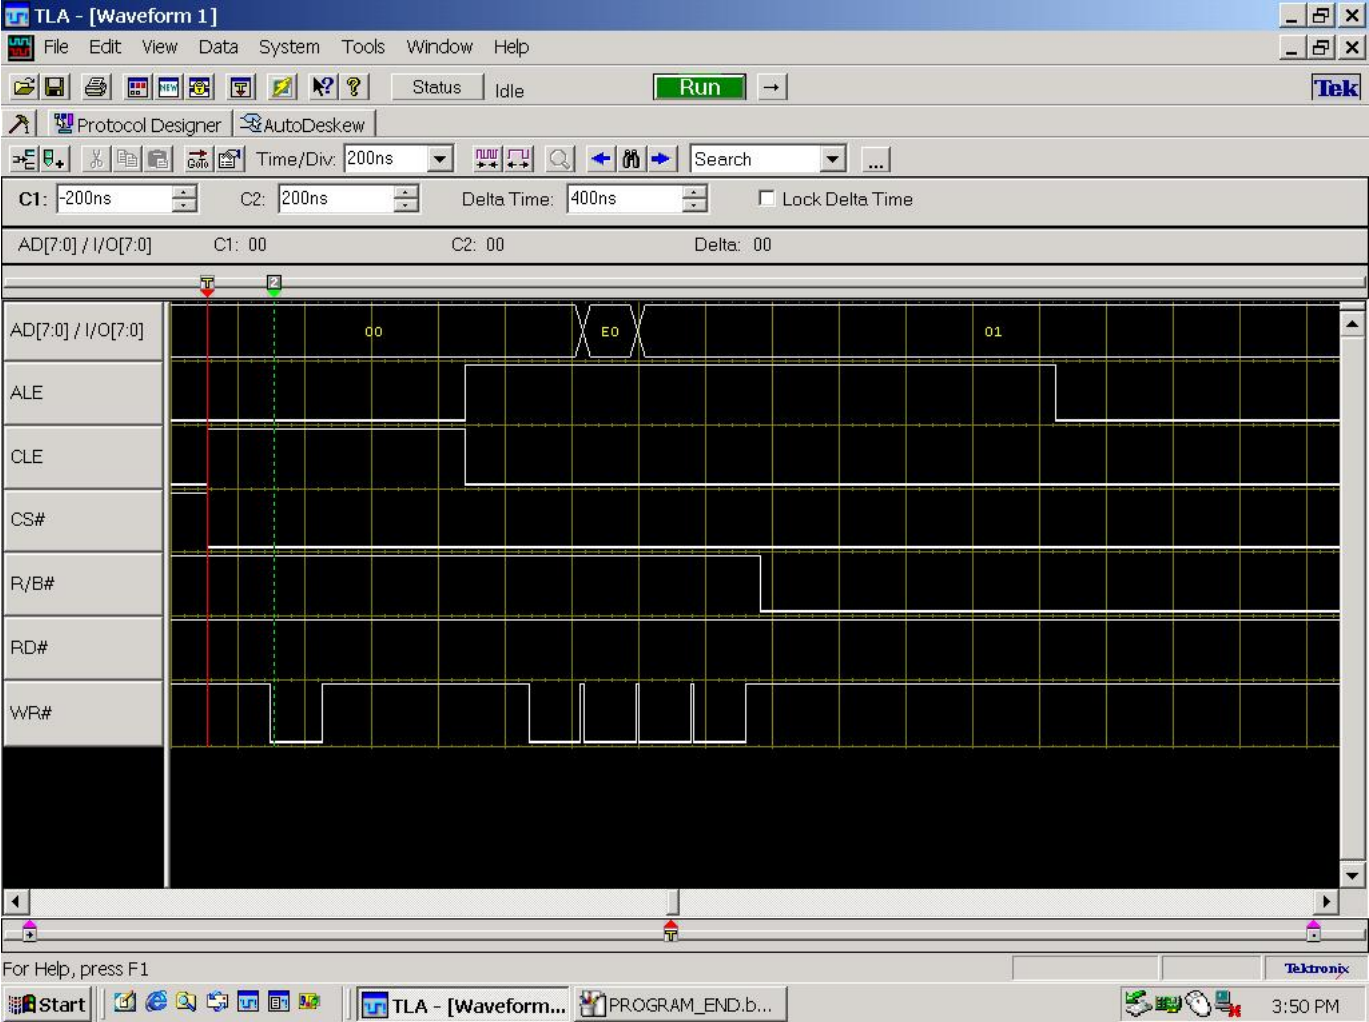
TLA - [Waveform 1]

File Edit View Data System Tools Window Help

Status Idle Run → Tek

Protocol Designer AutoDeskew

Time/Div: 200ns Search ...

C1: -200ns C2: 200ns Delta Time: 400ns Lock Delta Time

AD[7:0] / I/O[7:0] C1: 00 C2: 00 Delta: 00

T 2

AD[7:0] / I/O[7:0]
ALE
CLE
CS#
R/B#
RD#
WR#

00 E0 01

For Help, press F1 Tektronix

Start TLA - [Waveform... PROGRAM_END.b... 3:50 PM